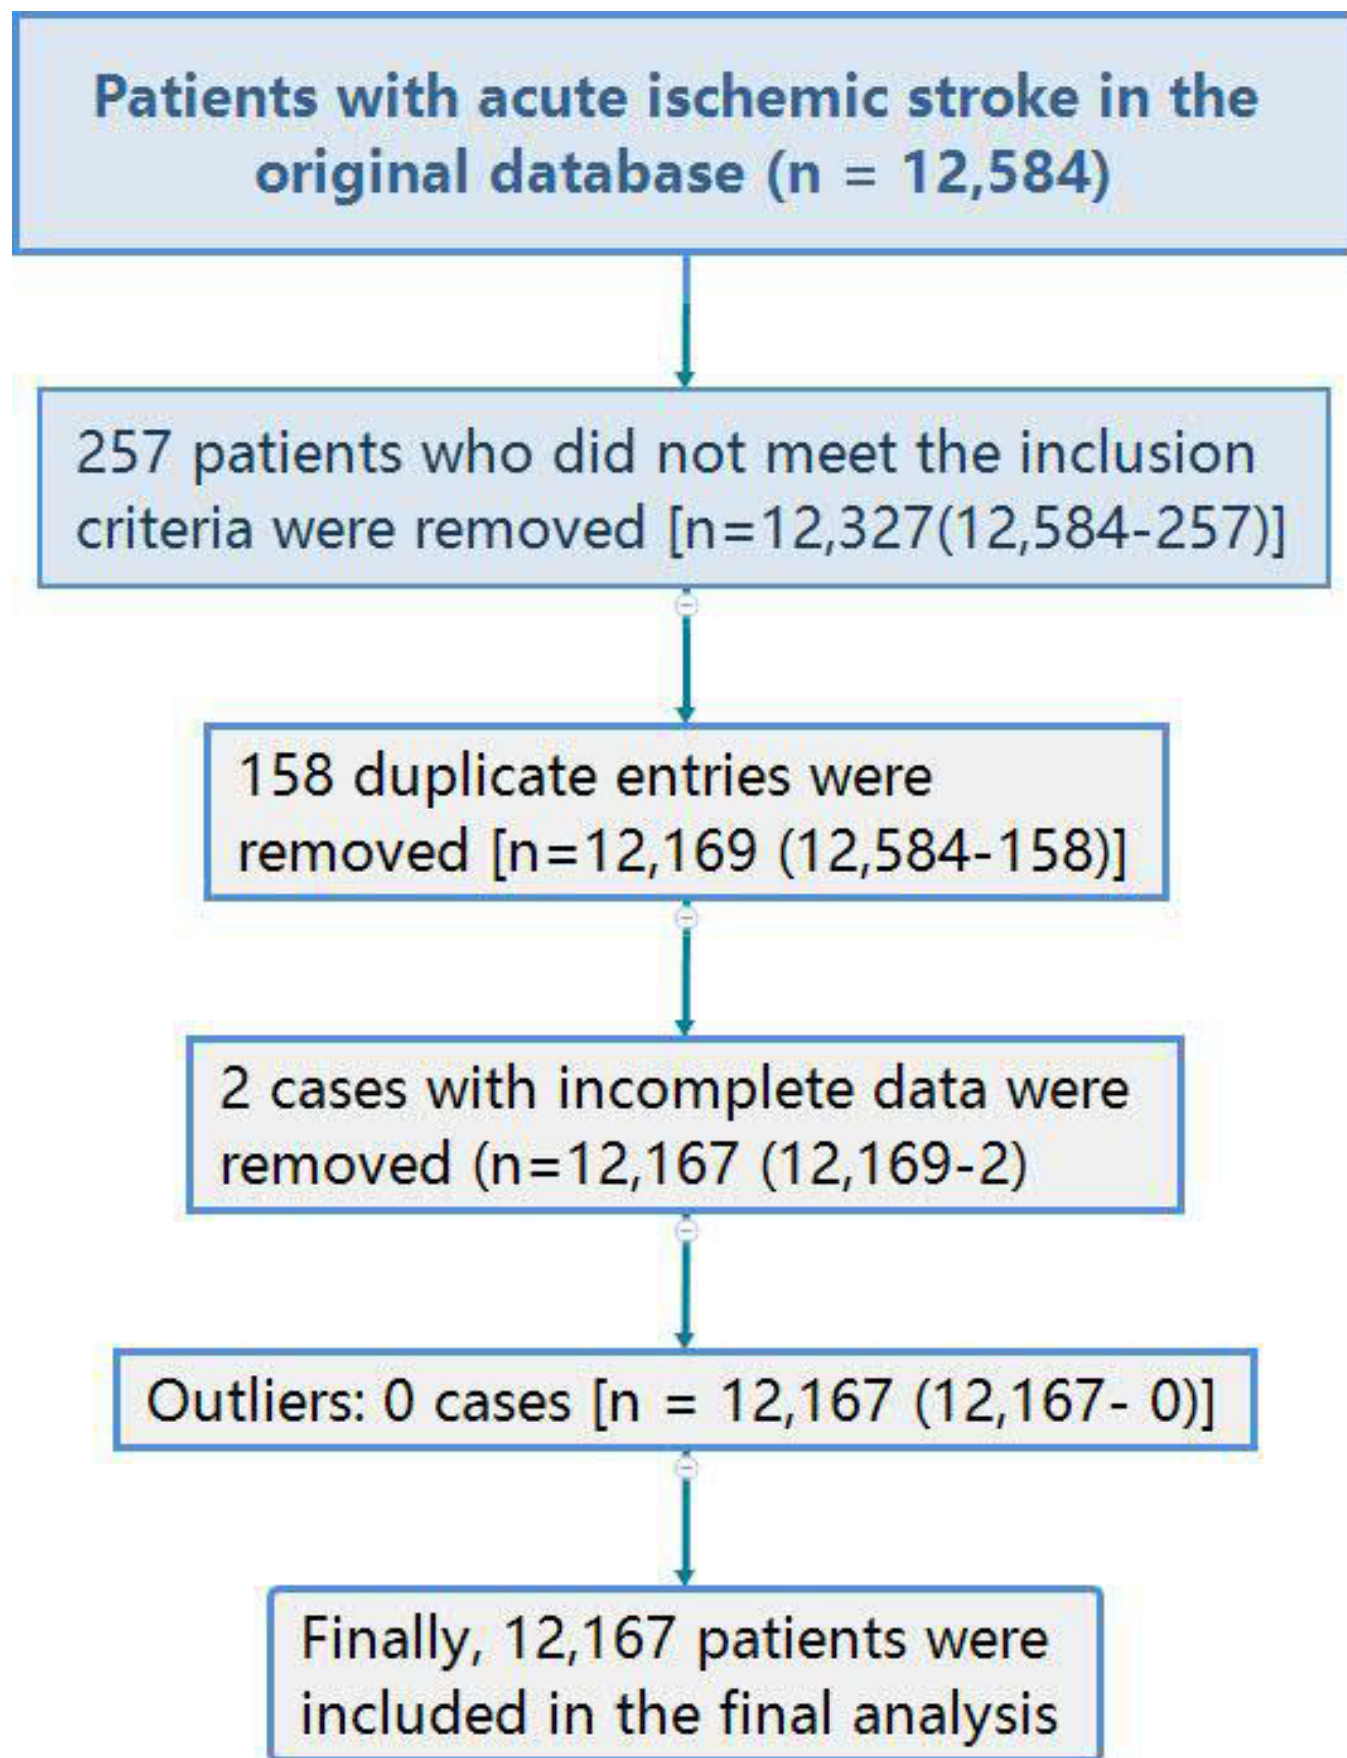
Patients with acute ischemic stroke in the original database (n = 12,584)

257 patients who did not meet the inclusion criteria were removed [n=12,327(12,584-257)]

158 duplicate entries were removed [n=12,169 (12,584-158)]

2 cases with incomplete data were removed (n=12,167 (12,169-2)

Outliers: 0 cases [n = 12,167 (12,167- 0)]

Finally, 12,167 patients were included in the final analysis